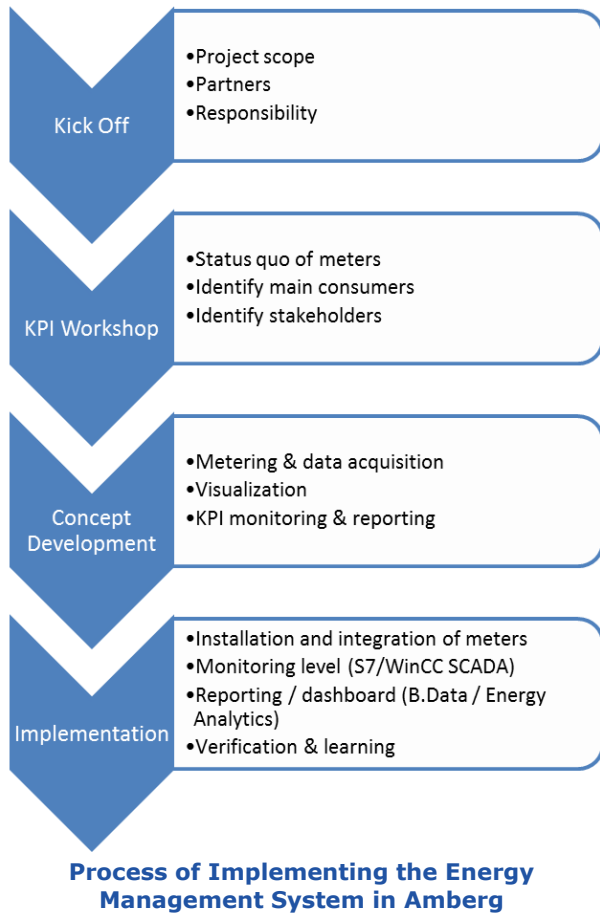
Kick Off

•Project scope
•Partners
•Responsibility

KPI Workshop

•Status quo of meters
•Identify main consumers
•Identify stakeholders

Concept Development

•Metering & data acquisition
•Visualization
•KPI monitoring & reporting

Implementation

•Installation and integration of meters
•Monitoring level (S7/WinCC SCADA)
•Reporting / dashboard (B.Data / Energy Analytics)
•Verification & learning

Process of Implementing the Energy Management System in Amberg